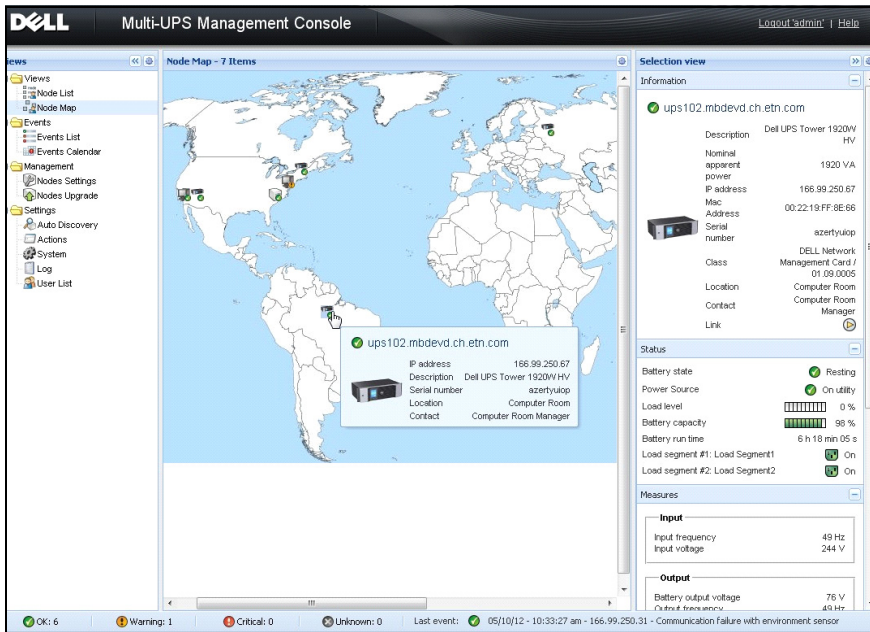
DELL Multi-UPS Management Console

Logout 'admin' | Help

iews

Views
Node List
Node Map
Events
Events List
Events Calendar
Management
Nodes Settings
Nodes Upgrade
Settings
Auto Discovery
Actions
System
Log
User List

Node Map - 7 Items

ups102.mbdevd.ch.etn.com

| | |
|---|---|
| IP address | 166.99.250.67 |
| Description | Dell UPS Tower 1920W HV |
| Serial number | azertyuiop |
| Location | Computer Room |
| Contact | Computer Room Manager |

Selection view

Information

ups102.mbdevd.ch.etn.com

| | |
|---|---|
| Description | Dell UPS Tower 1920W HV |
| Nominal apparent power | 1920 VA |
| IP address | 166.99.250.67 |
| Mac Address | 00:22:19:FF:8E:66 |
| Serial number | azertyuiop |
| Class | DELL Network Management Card / 01.09.0005 |
| Location | Computer Room |
| Contact | Computer Room Manager |
| Link | |

Status

| | |
|---|---|
| Battery state | Resting |
| Power Source | On utility |
| Load level | 0 % |
| Battery capacity | 98 % |
| Battery run time | 6 h 18 min 05 s |
| Load segment #1: Load Segment1 | On |
| Load segment #2: Load Segment2 | On |

Measures

Input

| | |
|---|---|
| Input frequency | 49 Hz |
| Input voltage | 244 V |

Output

| | |
|---|---|
| Battery output voltage | 76 V |
| Output frequency | 49 Hz |

OK: 6 Warning: 1 Critical: 0 Unknown: 0 Last event: 05/10/12 - 10:33:27 am - 166.99.250.31 - Communication failure with environment sensor